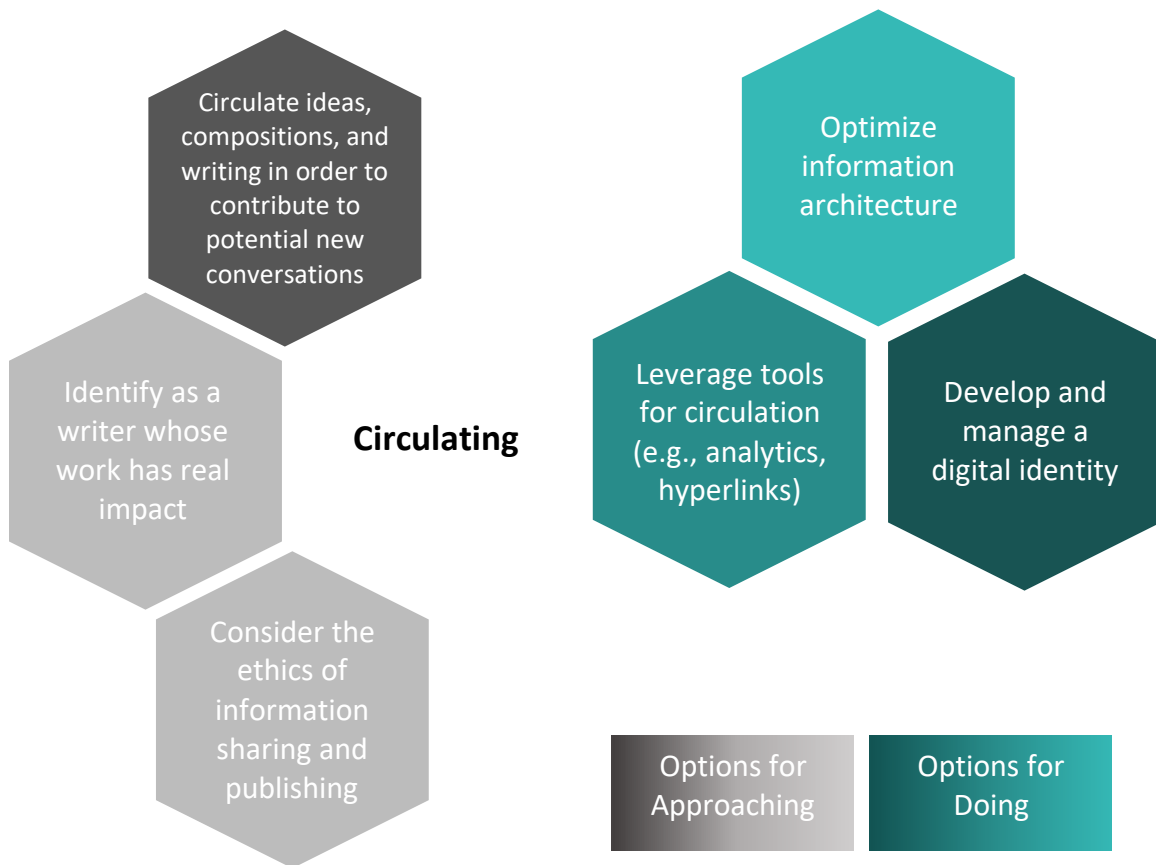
Circulate ideas, compositions, and writing in order to contribute to potential new conversations

Identify as a writer whose work has real impact

Consider the ethics of information sharing and publishing

Circulating

Optimize information architecture

Leverage tools for circulation (e.g., analytics, hyperlinks)

Develop and manage a digital identity

Options for Approaching

Options for Doing